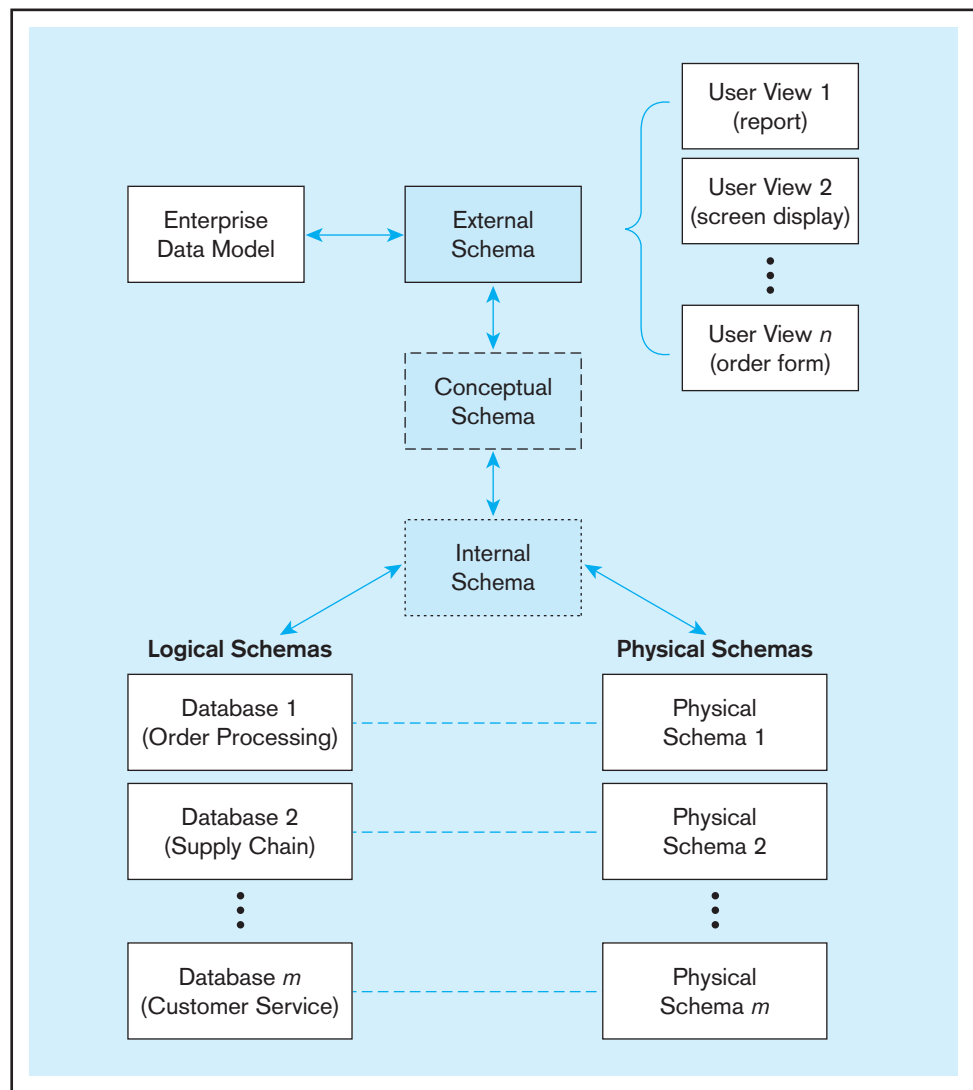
User View 1
(report)

User View 2
(screen display)

User View $n$
(order form)

Enterprise
Data Model

External
Schema

Conceptual
Schema

Internal
Schema

Logical Schemas

Physical Schemas

Database 1
(Order Processing)

Physical
Schema 1

Database 2
(Supply Chain)

Physical
Schema 2

Database $m$
(Customer Service)

Physical
Schema $m$